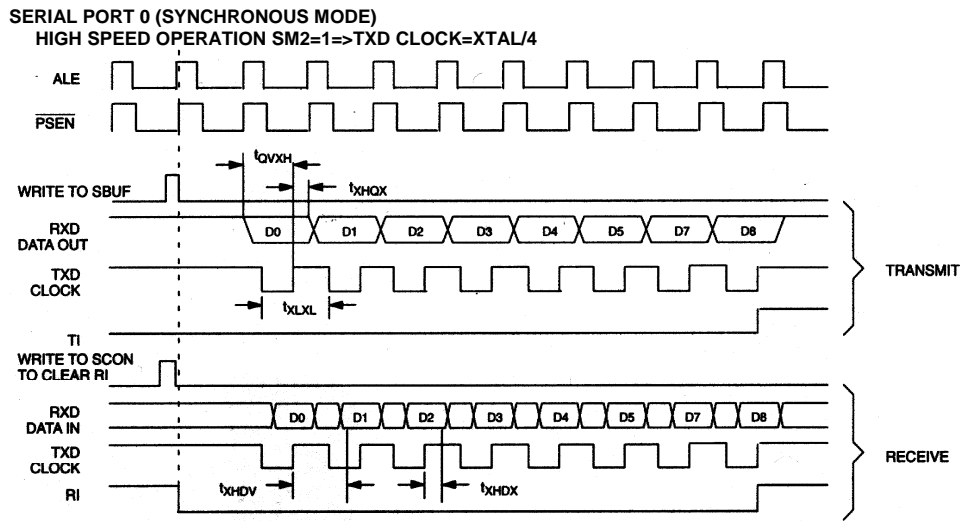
SERIAL PORT 0 (SYNCHRONOUS MODE)
HIGH SPEED OPERATION SM2=1=>TXD CLOCK=XTAL/4

ALE
$\overline{PSEN}$

$t_{QVXH}$
$t_{XHQX}$

WRITE TO SBUF

RXD DATA OUT
D0 D1 D2 D3 D4 D5 D7 D8

TXD CLOCK
$t_{XLXL}$

TRANSMIT

TI

WRITE TO SCON TO CLEAR RI

RXD DATA IN
D0 D1 D2 D3 D4 D5 D7 D8

TXD CLOCK

RECEIVE

RI
$t_{XHDV}$
$t_{XHDX}$